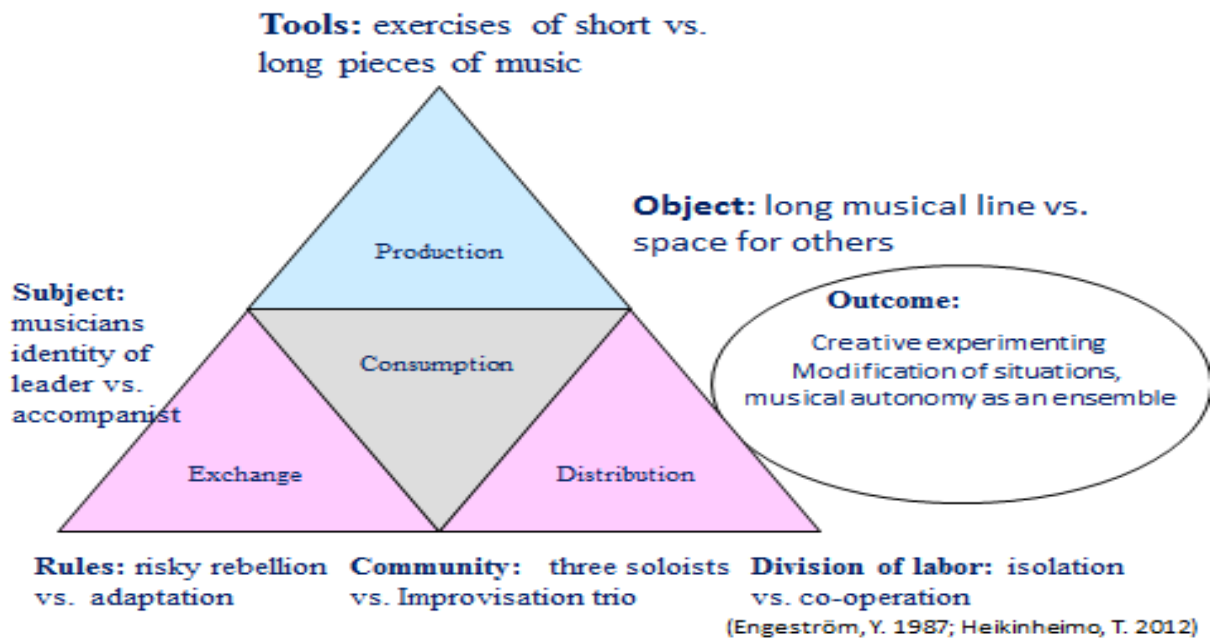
Tools: exercises of short vs. long pieces of music

Object: long musical line vs. space for others

Production

Subject: musicians identity of leader vs. accompanist

Outcome:
Creative experimenting
Modification of situations, musical autonomy as an ensemble

Consumption

Exchange

Distribution

Rules: risky rebellion vs. adaptation

Community: three soloists vs. Improvisation trio

Division of labor: isolation vs. co-operation

(Engeström, Y. 1987; Heikinheimo, T. 2012)